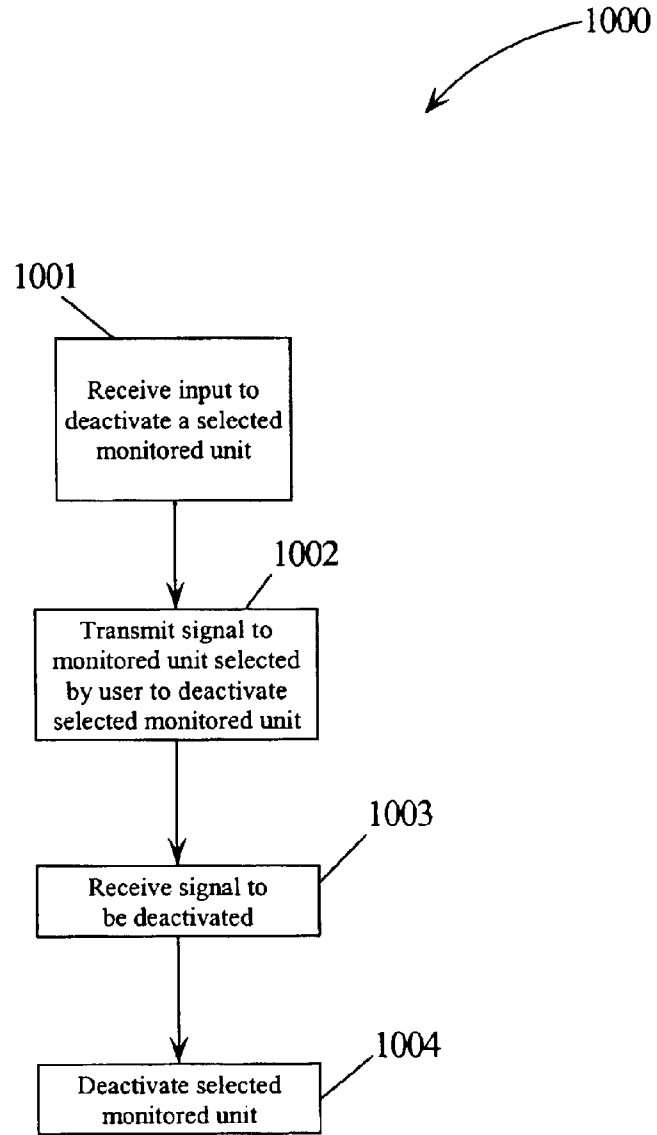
1000

1001

Receive input to deactivate a selected monitored unit

1002

Transmit signal to monitored unit selected by user to deactivate selected monitored unit

1003

Receive signal to be deactivated

1004

Deactivate selected monitored unit